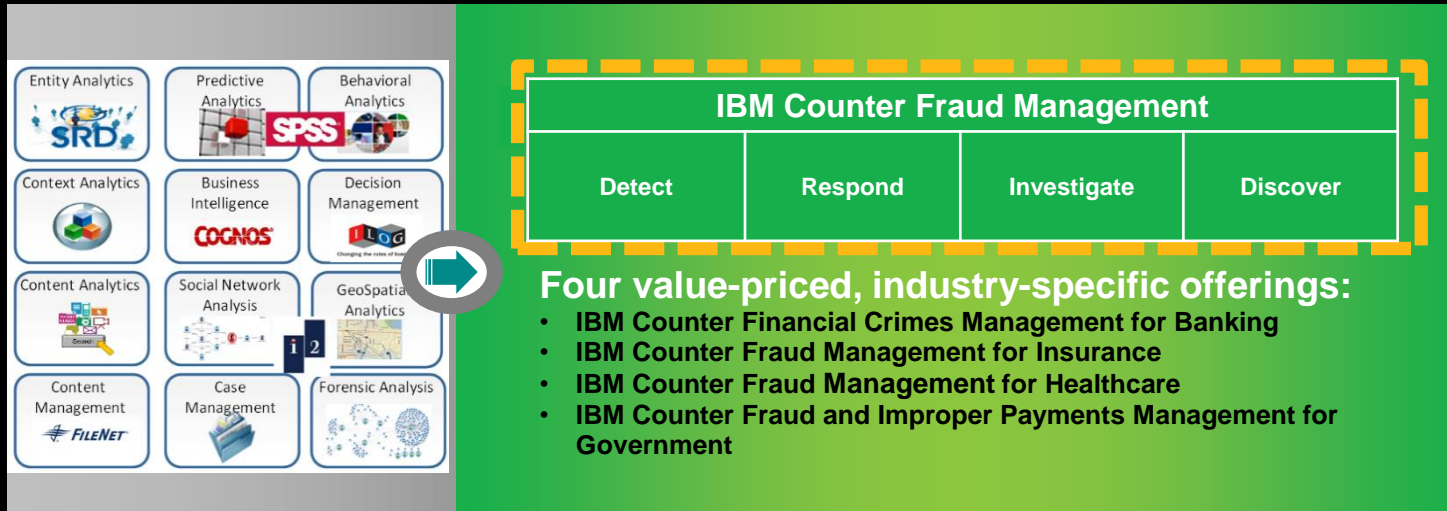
Entity Analytics
SRD

Predictive Analytics
SPSS

Behavioral Analytics

Context Analytics

Business Intelligence
COGNOS

Decision Management
ILOG
Changing the rules of business

Content Analytics

Social Network Analysis
i2

GeoSpatial Analytics

Content Management
FILENET

Case Management

Forensic Analysis

| IBM Counter Fraud Management | | | |
|---|---|---|---|
| Detect | Respond | Investigate | Discover |

Four value-priced, industry-specific offerings:
• IBM Counter Financial Crimes Management for Banking
• IBM Counter Fraud Management for Insurance
• IBM Counter Fraud Management for Healthcare
• IBM Counter Fraud and Improper Payments Management for Government